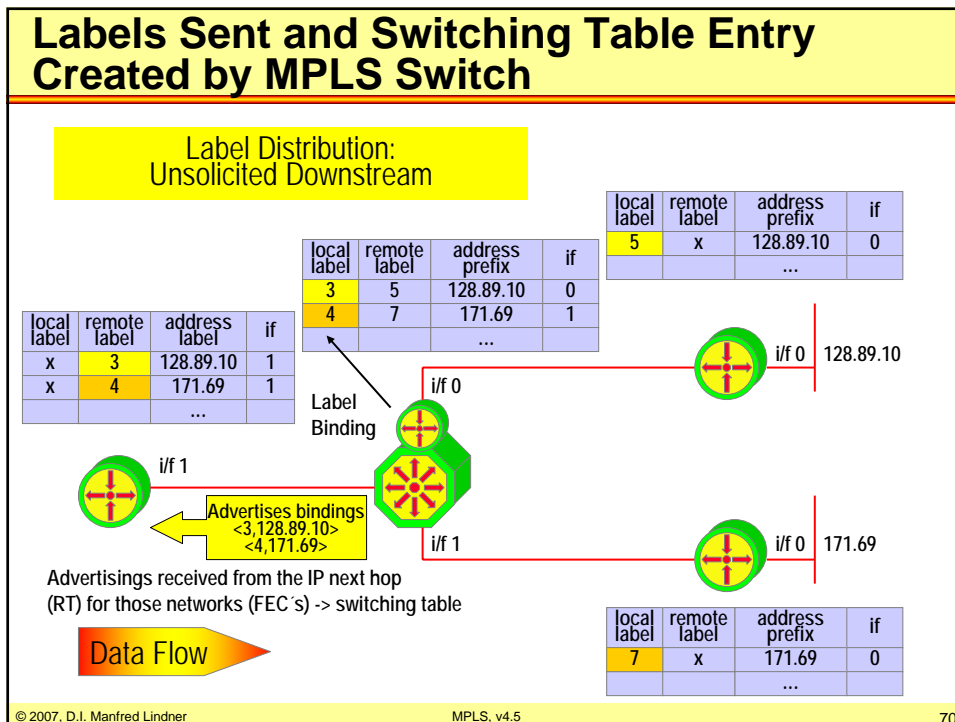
Labels Sent and Switching Table Entry Created by MPLS Switch

Label Distribution:
Unsolicited Downstream

| local label | remote label | address prefix | if |
|---|---|---|---|
| 5 | x | 128.89.10 | 0 |
| | | ... | |

| local label | remote label | address prefix | if |
|---|---|---|---|
| 3 | 5 | 128.89.10 | 0 |
| 4 | 7 | 171.69 | 1 |
| | | ... | |

| local label | remote label | address label | if |
|---|---|---|---|
| x | 3 | 128.89.10 | 1 |
| x | 4 | 171.69 | 1 |
| | | ... | |

i/f 0 128.89.10

i/f 0

Label Binding

i/f 1

Advertises bindings
<3,128.89.10>
<4,171.69>

i/f 1

i/f 0 171.69

Advertisings received from the IP next hop (RT) for those networks (FEC´s) -> switching table

Data Flow

| local label | remote label | address prefix | if |
|---|---|---|---|
| 7 | x | 171.69 | 0 |
| | | ... | |

© 2007, D.I. Manfred Lindner

MPLS, v4.5

70